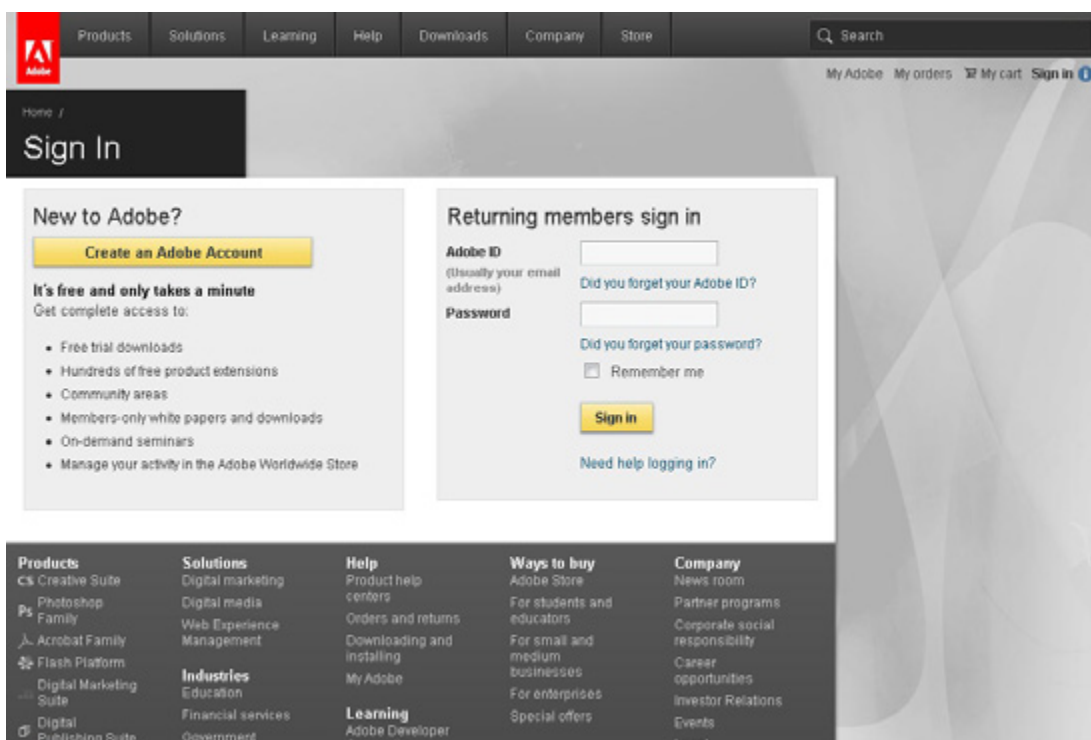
Adobe

Products Solutions Learning Help Downloads Company Store

Search

My Adobe My orders My cart Sign in

Home /

Sign In

New to Adobe?

Create an Adobe Account

It's free and only takes a minute
Get complete access to:

- Free trial downloads
- Hundreds of free product extensions
- Community areas
- Members-only white papers and downloads
- On-demand seminars
- Manage your activity in the Adobe Worldwide Store

Returning members sign in

Adobe ID
(Usually your email address)

Did you forget your Adobe ID?

Password

Did you forget your password?

Remember me

Sign in

Need help logging in?

Products
CS Creative Suite
Ps Photoshop Family
Acrobat Family
Flash Platform
Digital Marketing Suite
Digital Publishing Suite

Solutions
Digital marketing
Digital media
Web Experience Management

Industries
Education
Financial services
Government

Help
Product help centers
Orders and returns
Downloading and installing
My Adobe

Learning
Adobe Developer

Ways to buy
Adobe Store
For students and educators
For small and medium businesses
For enterprises
Special offers

Company
News room
Partner programs
Corporate social responsibility
Career opportunities
Investor Relations
Events